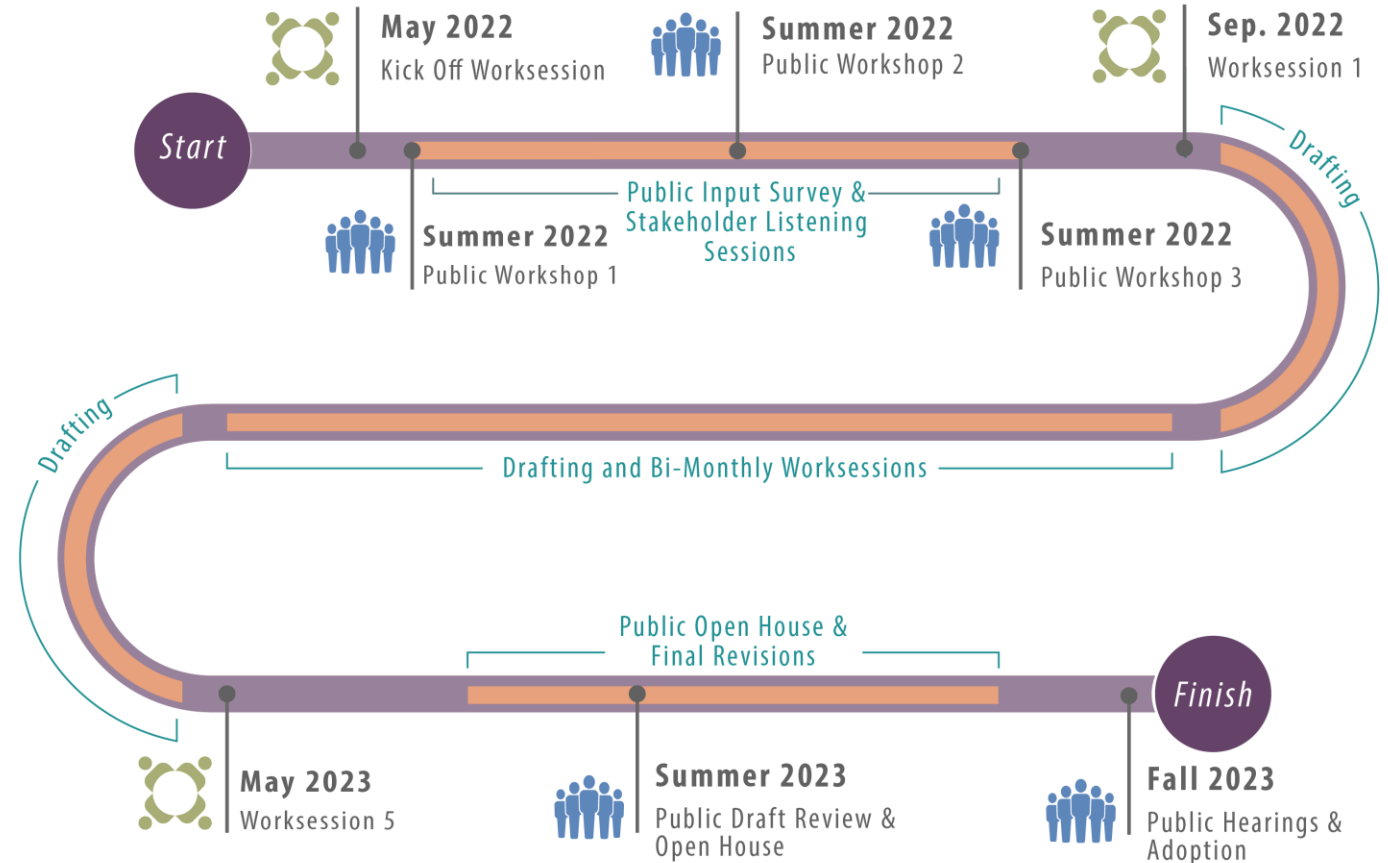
May 2022
Kick Off Worksession

Summer 2022
Public Workshop 2

Sep. 2022
Worksession 1

Start

Drafting

Public Input Survey & Stakeholder Listening Sessions

Summer 2022
Public Workshop 1

Summer 2022
Public Workshop 3

Drafting

Drafting and Bi-Monthly Worksessions

Public Open House & Final Revisions

Finish

May 2023
Worksession 5

Summer 2023
Public Draft Review & Open House

Fall 2023
Public Hearings & Adoption